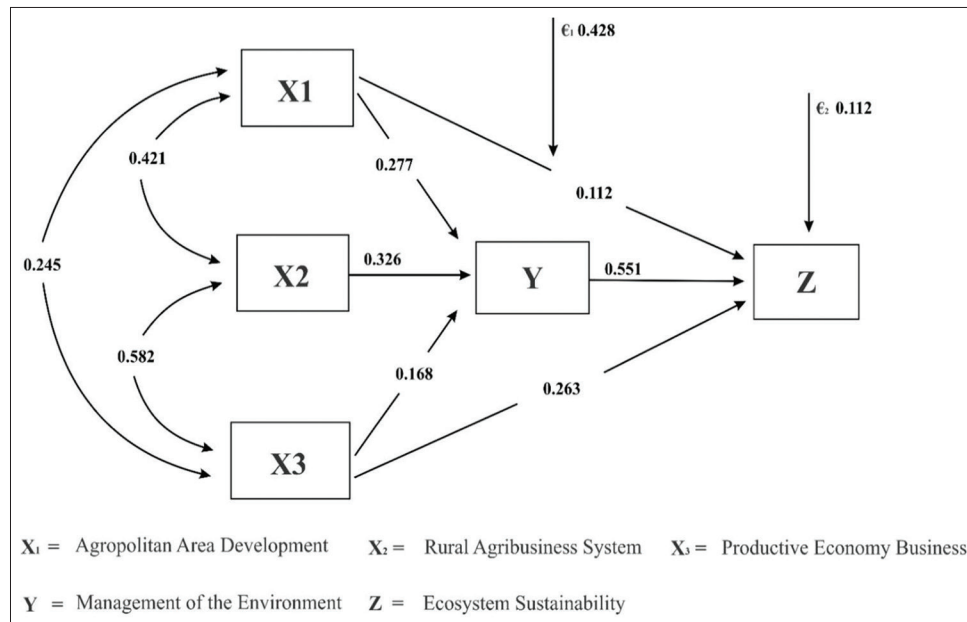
€$_1$ 0.428

X1

€$_2$ 0.112

0.421

0.277

0.112

0.245

X2

0.326

Y

0.551

Z

0.582

0.168

0.263

X3

$X_1$ = Agropolitan Area Development $X_2$ = Rural Agribusiness System $X_3$ = Productive Economy Business

Y = Management of the Environment Z = Ecosystem Sustainability